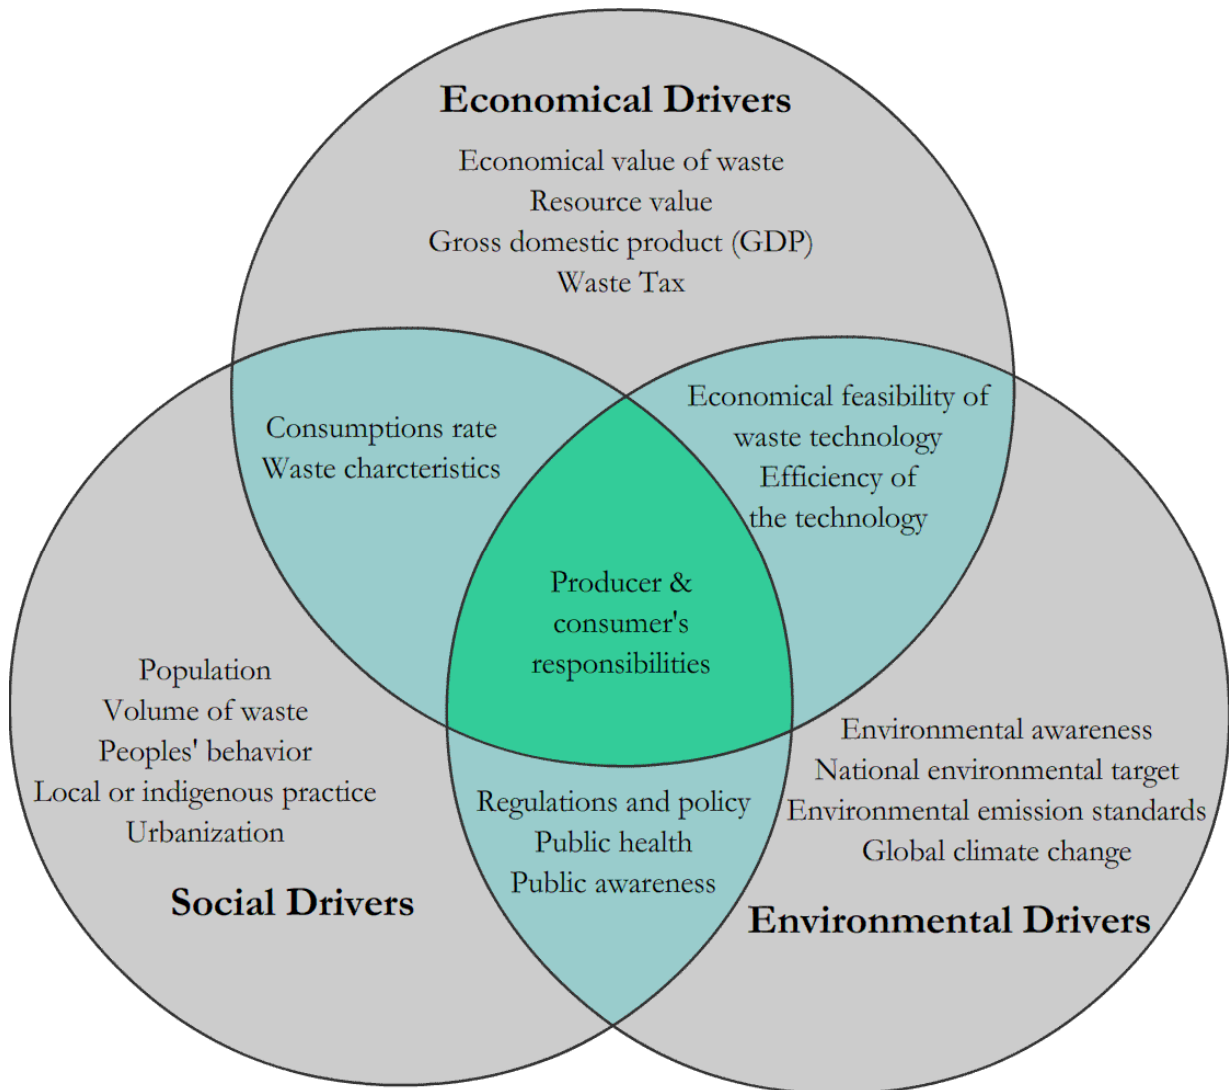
Economical Drivers
Economical value of waste
Resource value
Gross domestic product (GDP)
Waste Tax

Consumptions rate
Waste charcteristics

Economical feasibility of waste technology
Efficiency of the technology

Producer & consumer's responsibilities

Population
Volume of waste
Peoples' behavior
Local or indigenous practice
Urbanization

Social Drivers

Regulations and policy
Public health
Public awareness

Environmental awareness
National environmental target
Environmental emission standards
Global climate change

Environmental Drivers